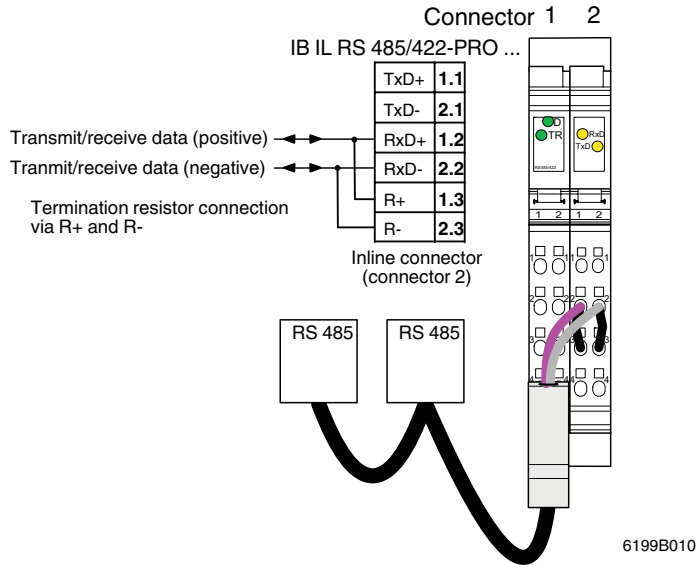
Connector 1 2

IB IL RS 485/422-PRO ...

| TxD+ | 1.1 |
|---|---|
| TxD- | 2.1 |
| RxD+ | 1.2 |
| RxD- | 2.2 |
| R+ | 1.3 |
| R- | 2.3 |

Transmit/receive data (positive)

Tranmit/receive data (negative)

Termination resistor connection via R+ and R-

Inline connector (connector 2)

D
TR
RxD
TxD
RS485/422

1 2 1 2

1 1 1
2 2 2
3 3 3
4 4 4

RS 485

RS 485

6199B010